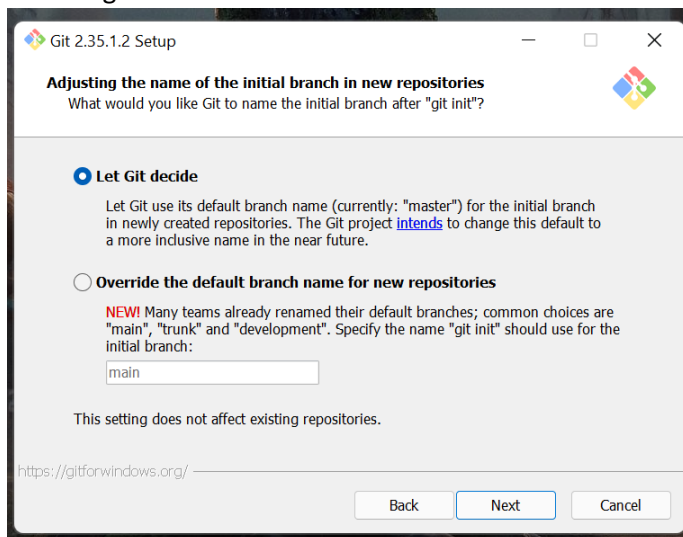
Git 2.35.1.2 Setup

Adjusting the name of the initial branch in new repositories
What would you like Git to name the initial branch after "git init"?

Let Git decide

Let Git use its default branch name (currently: "master") for the initial branch in newly created repositories. The Git project intends to change this default to a more inclusive name in the near future.

Override the default branch name for new repositories

NEW! Many teams already renamed their default branches; common choices are "main", "trunk" and "development". Specify the name "git init" should use for the initial branch:

main

This setting does not affect existing repositories.

https://gitforwindows.org/

Back
Next
Cancel